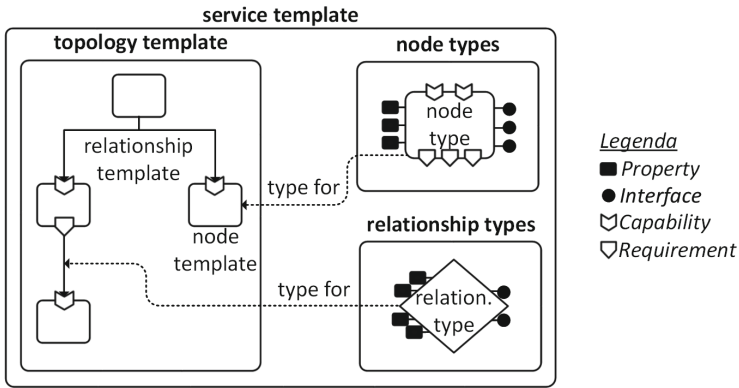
service template

topology template

relationship template

node template

node types

node type

type for

relationship types

type for

relation. type

Legenda
Property
Interface
Capability
Requirement